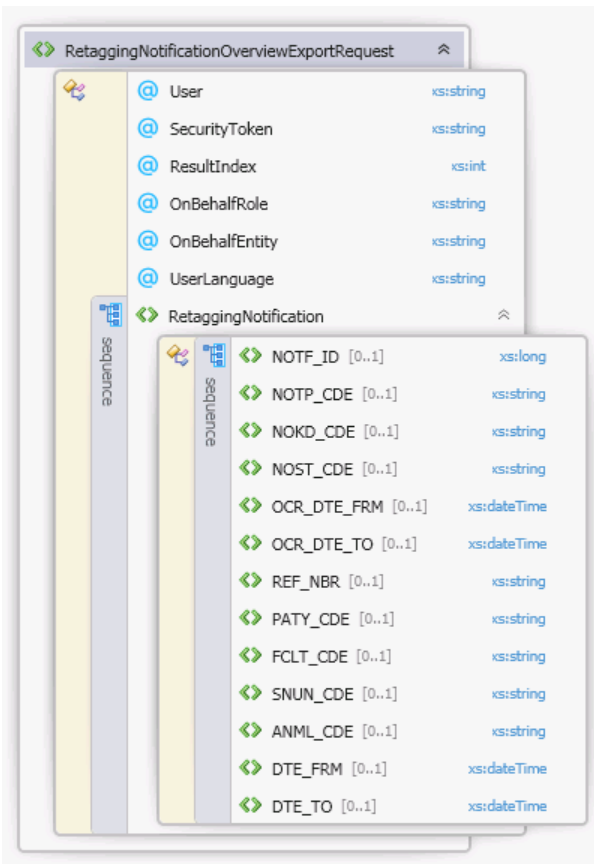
RetaggingNotificationOverviewExportRequest

User xs:string
SecurityToken xs:string
ResultIndex xs:int
OnBehalfRole xs:string
OnBehalfEntity xs:string
UserLanguage xs:string

sequence

RetaggingNotification

sequence

NOTF_ID [0..1] xs:long
NOTP_CDE [0..1] xs:string
NOKD_CDE [0..1] xs:string
NOST_CDE [0..1] xs:string
OCR_DTE_FRM [0..1] xs:dateTime
OCR_DTE_TO [0..1] xs:dateTime
REF_NBR [0..1] xs:string
PATY_CDE [0..1] xs:string
FCLT_CDE [0..1] xs:string
SNUN_CDE [0..1] xs:string
ANML_CDE [0..1] xs:string
DTE_FRM [0..1] xs:dateTime
DTE_TO [0..1] xs:dateTime